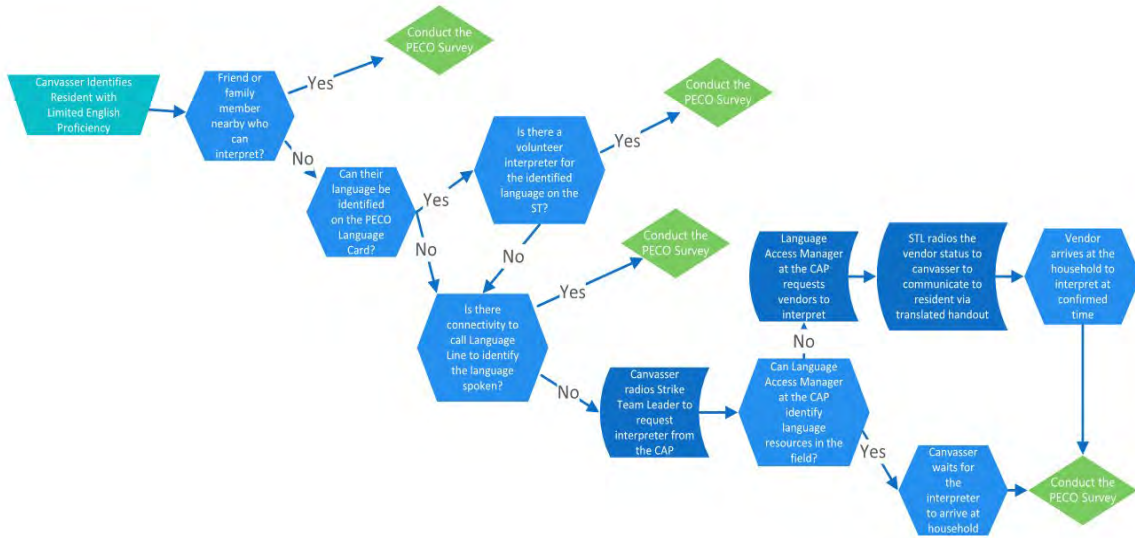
Canvasser Identifies Resident with Limited English Proficiency

Friend or family member nearby who can interpret?

Yes

Conduct the PECO Survey

No

Can their language be identified on the PECO Language Card?

Yes

Is there a volunteer interpreter for the identified language on the ST?

Yes

Conduct the PECO Survey

No

No

Is there connectivity to call Language Line to identify the language spoken?

Yes

Conduct the PECO Survey

No

Canvasser radios Strike Team Leader to request interpreter from the CAP

Can Language Access Manager at the CAP identify language resources in the field?

No

Language Access Manager at the CAP requests vendors to interpret

STL radios the vendor status to canvasser to communicate to resident via translated handout

Vendor arrives at the household to interpret at confirmed time

Yes

Canvasser waits for the interpreter to arrive at household

Conduct the PECO Survey